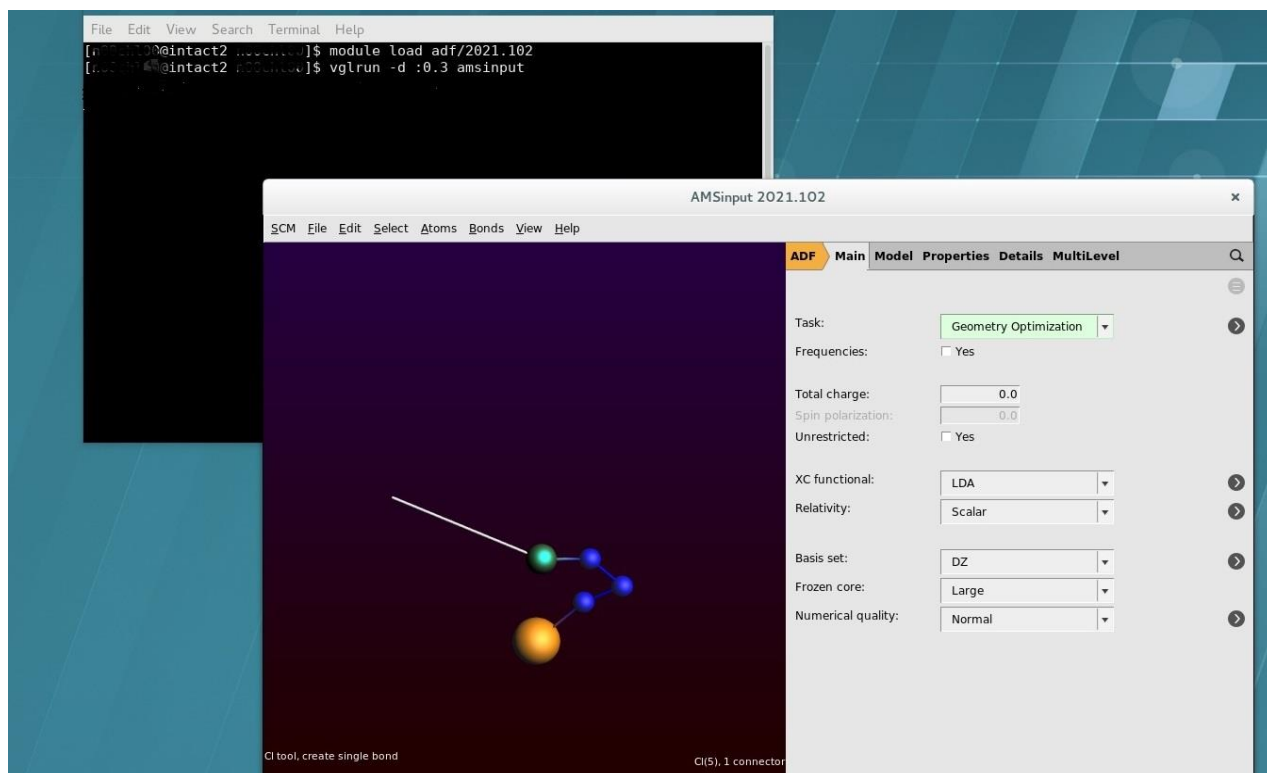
File Edit View Search Terminal Help
[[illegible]@intact2 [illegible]]$ module load adf/2021.102
[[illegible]@intact2 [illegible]]$ vglrun -d :0.3 amsinput

AMSinput 2021.102

SCM File Edit Select Atoms Bonds View Help

ADF Main Model Properties Details MultiLevel

Task: Geometry Optimization
Frequencies: Yes

Total charge: 0.0
Spin polarization: 0.0
Unrestricted: Yes

XC functional: LDA
Relativity: Scalar

Basis set: DZ
Frozen core: Large
Numerical quality: Normal

Cl tool, create single bond
Cl(5), 1 connector